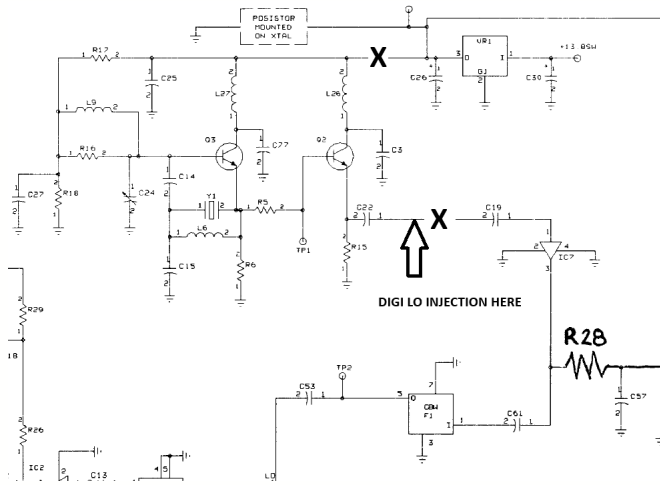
POSISTOP MOUNTED ON XTAL

R17
C25
L9
R16
C27
R18
C24
C14
L27
C77
Q3
Y1
R5
L6
C15
R6
TP1
L26
Q2
C3
C22
R15
X
X
C26
VR1
O
I
GI
C30
+13 BSW
C19
IC7
DIGI LO INJECTION HERE
R28
R29
18
R26
IC2
C13
TP2
C53
GBW
FJ
O
I
C61
C57